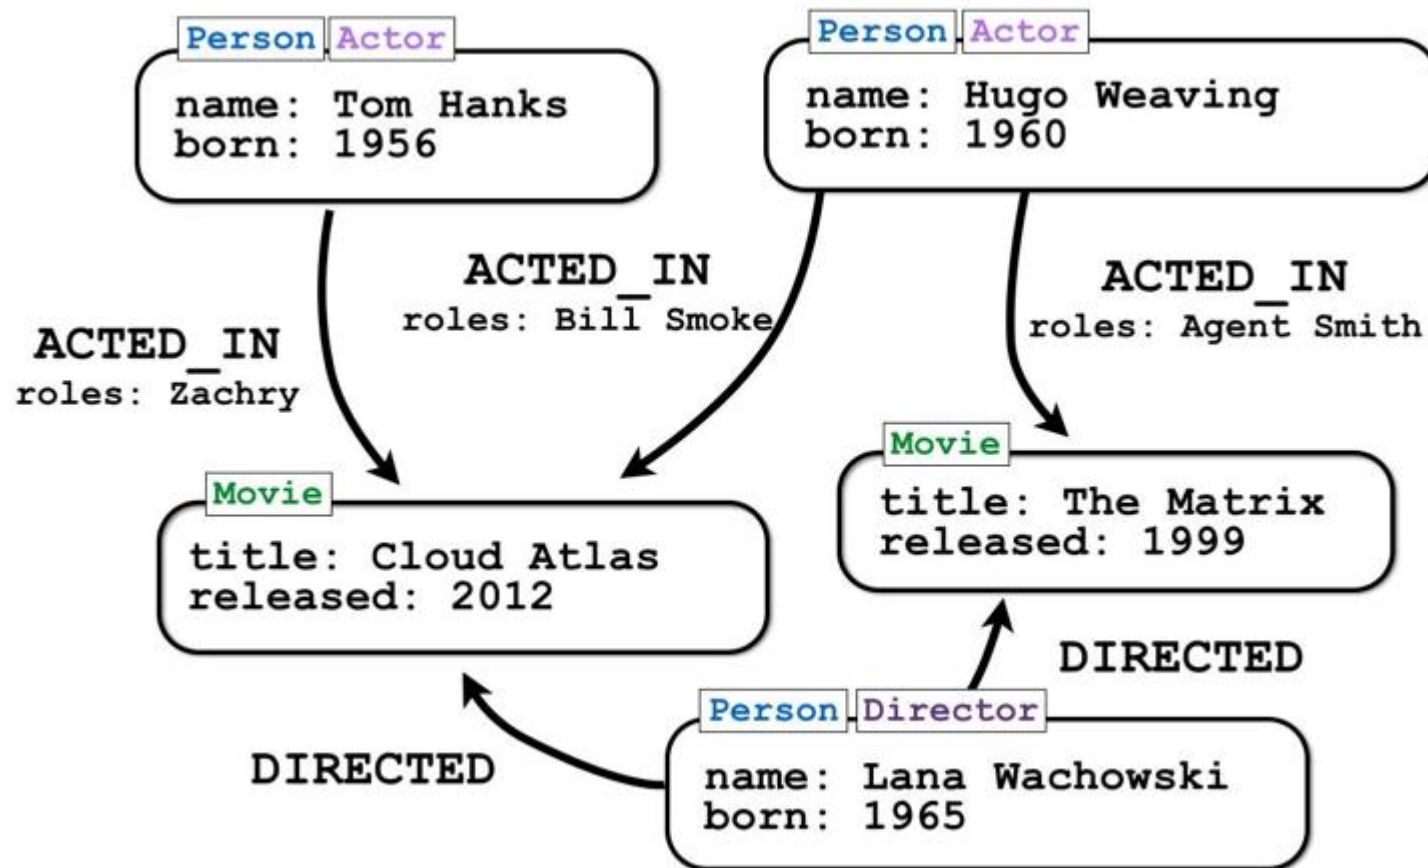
Person Actor
name: Tom Hanks
born: 1956

Person Actor
name: Hugo Weaving
born: 1960

ACTED_IN
roles: Zachry

ACTED_IN
roles: Bill Smoke

ACTED_IN
roles: Agent Smith

Movie
title: Cloud Atlas
released: 2012

Movie
title: The Matrix
released: 1999

DIRECTED

DIRECTED

Person Director
name: Lana Wachowski
born: 1965